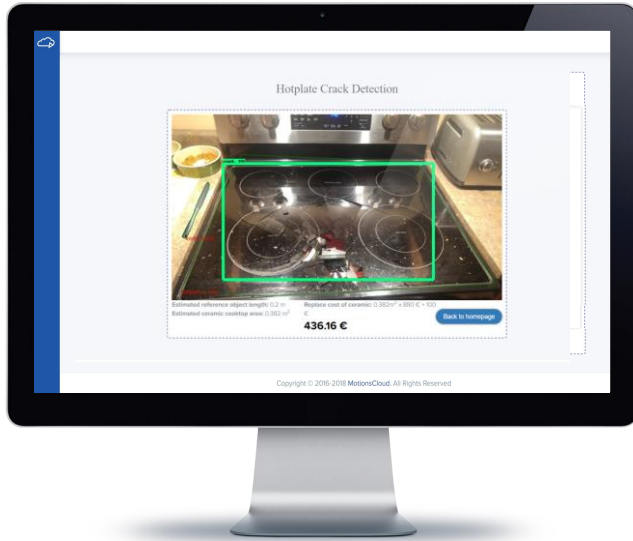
Hotplate Crack Detection

Estimated reference object length: 0.2 m
Estimated ceramic cooktop area: 0.382 m²

Replace cost of ceramic: 0.382m² × 880 € + 100 €

436.16 €

Back to homepage

Copyright © 2016-2018 MotionsCloud. All Rights Reserved